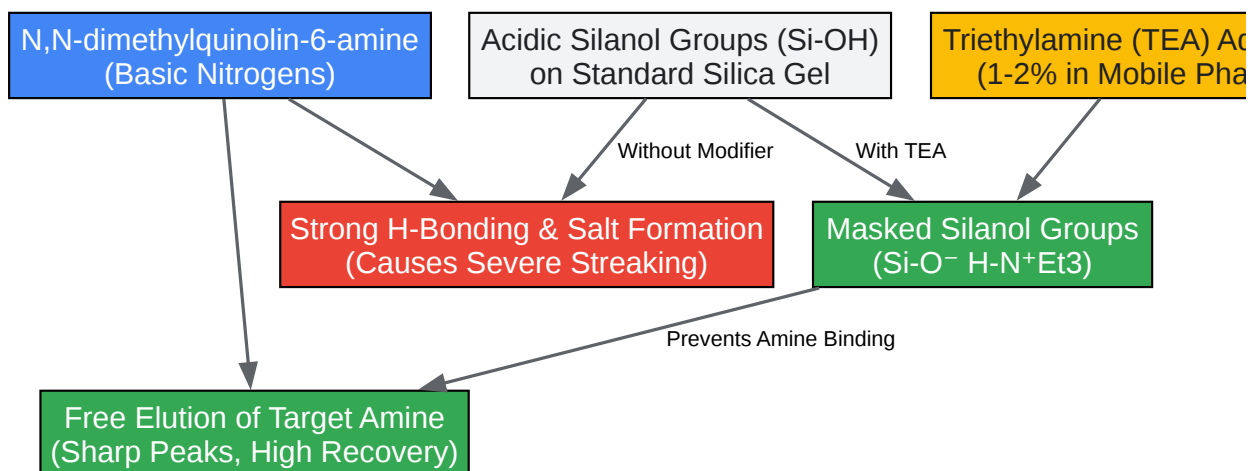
N,N-dimethylquinolin-6-amine
(Basic Nitrogens)

Acidic Silanol Groups (Si-OH)
on Standard Silica Gel

Triethylamine (TEA) Ad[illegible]
(1-2% in Mobile Pha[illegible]

Without Modifier

With TEA

Strong H-Bonding & Salt Formation
(Causes Severe Streaking)

Masked Silanol Groups
(Si-O⁻ H-N⁺Et3)

Prevents Amine Binding

Free Elution of Target Amine
(Sharp Peaks, High Recovery)